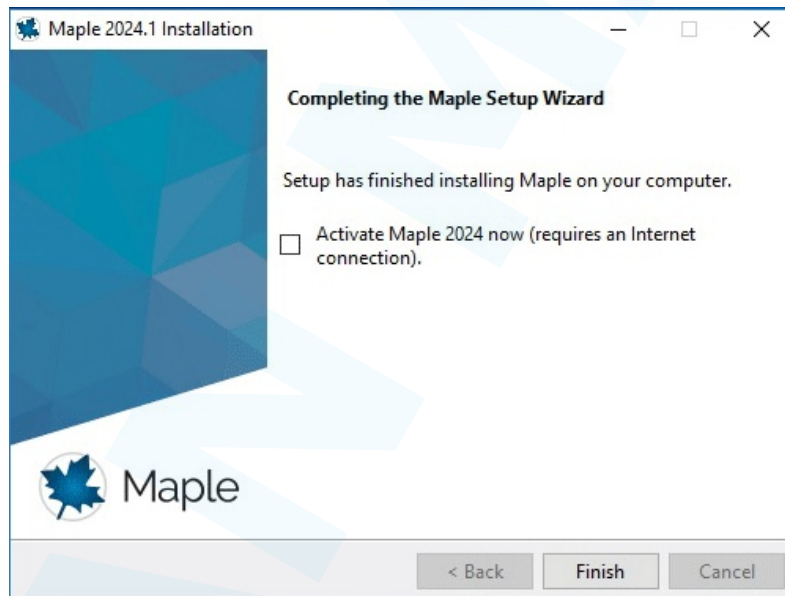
Maple 2024.1 Installation

Completing the Maple Setup Wizard

Setup has finished installing Maple on your computer.

Activate Maple 2024 now (requires an Internet connection).

Maple

< Back
Finish
Cancel